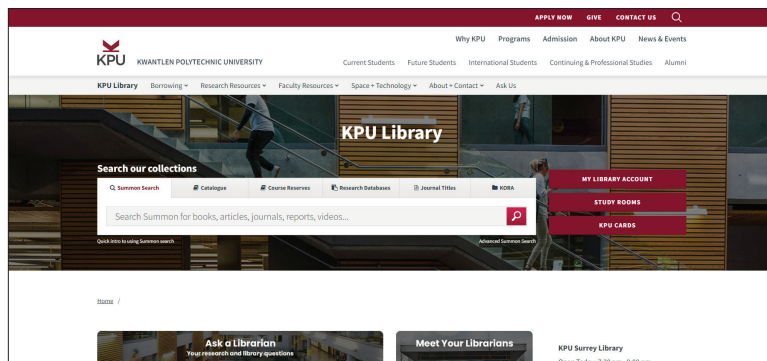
APPLY NOW GIVE CONTACT US

KPU KWANTLEN POLYTECHNIC UNIVERSITY

Why KPU Programs Admission About KPU News & Events

Current Students Future Students International Students Continuing & Professional Studies Alumni

KPU Library Borrowing Research Resources Faculty Resources Space + Technology About + Contact Ask Us

KPU Library

Search our collections

Summon Search Catalogue Course Reserves Research Databases Journal Titles KORA

Search Summon for books, articles, journals, reports, videos...

Quick intro to using Summon search

Advanced Summon Search

MY LIBRARY ACCOUNT

STUDY ROOMS

KPU CARDS

Home /

Ask a Librarian
Your research and library questions

Meet Your Librarians

KPU Surrey Library
Open Today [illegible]